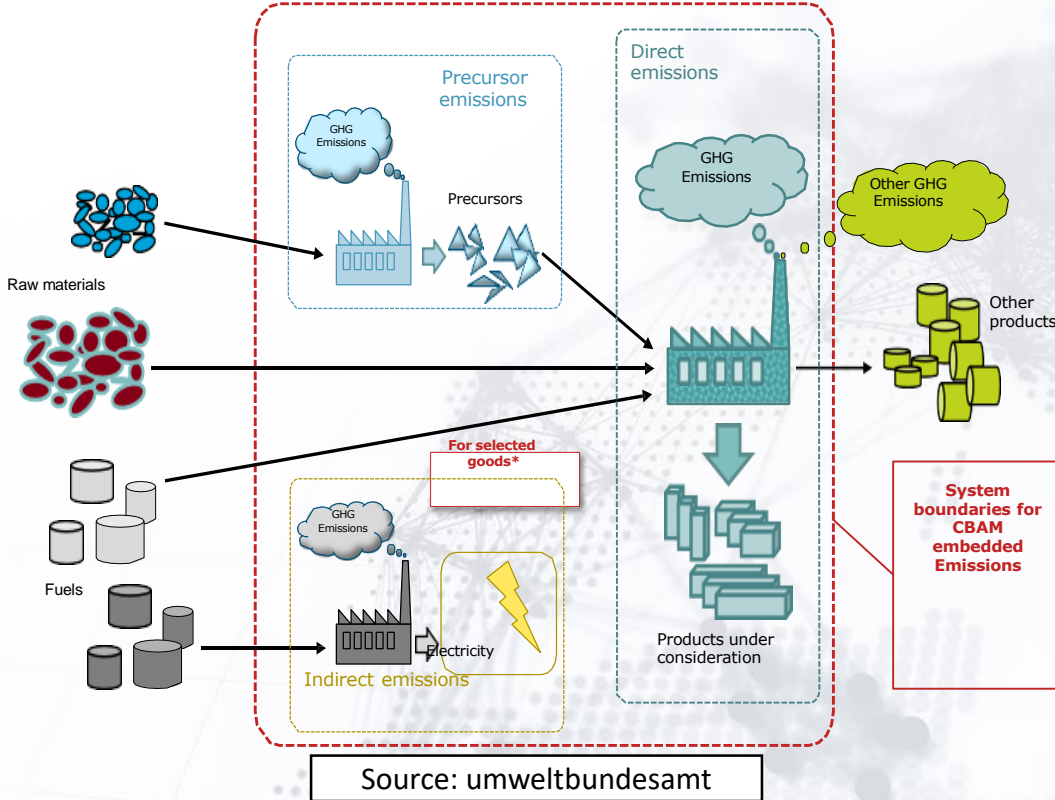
Precursor emissions

GHG Emissions

Precursors

Direct emissions

GHG Emissions

Other GHG Emissions

Raw materials

Other products

For selected goods*

GHG Emissions

Fuels

Electricity

Indirect emissions

Products under consideration

System boundaries for CBAM embedded Emissions

Source: umweltbundesamt